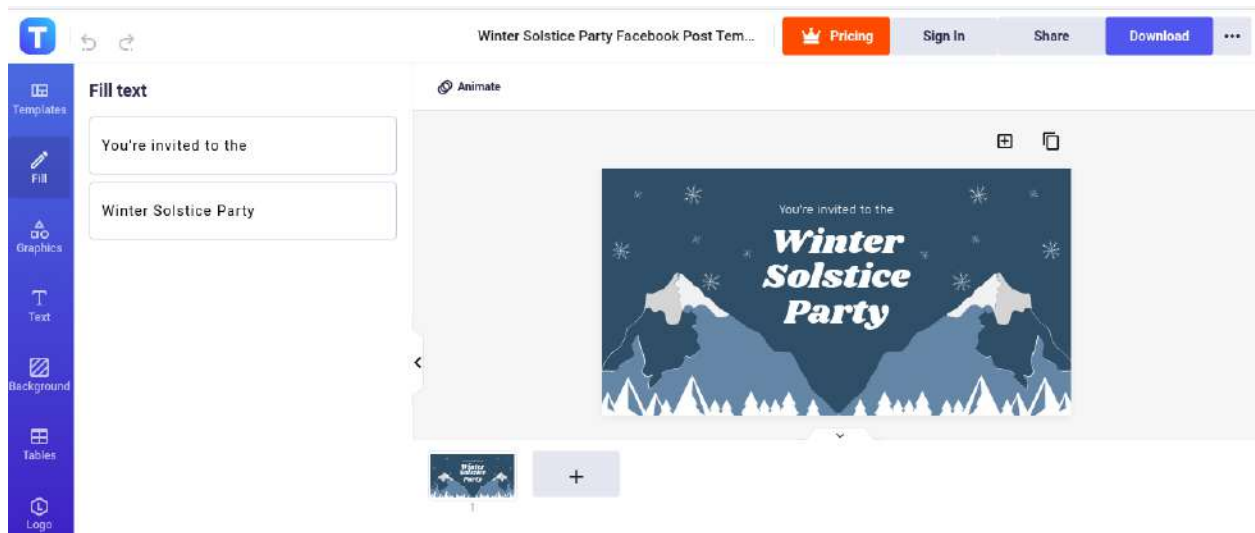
T

Winter Solstice Party Facebook Post Tem...

Pricing

Sign In

Share

Download

...

Templates

Fill

Graphics

Text

Background

Tables

Logo

Fill text

You're invited to the

Winter Solstice Party

Animate

You're invited to the

Winter Solstice Party

+

1